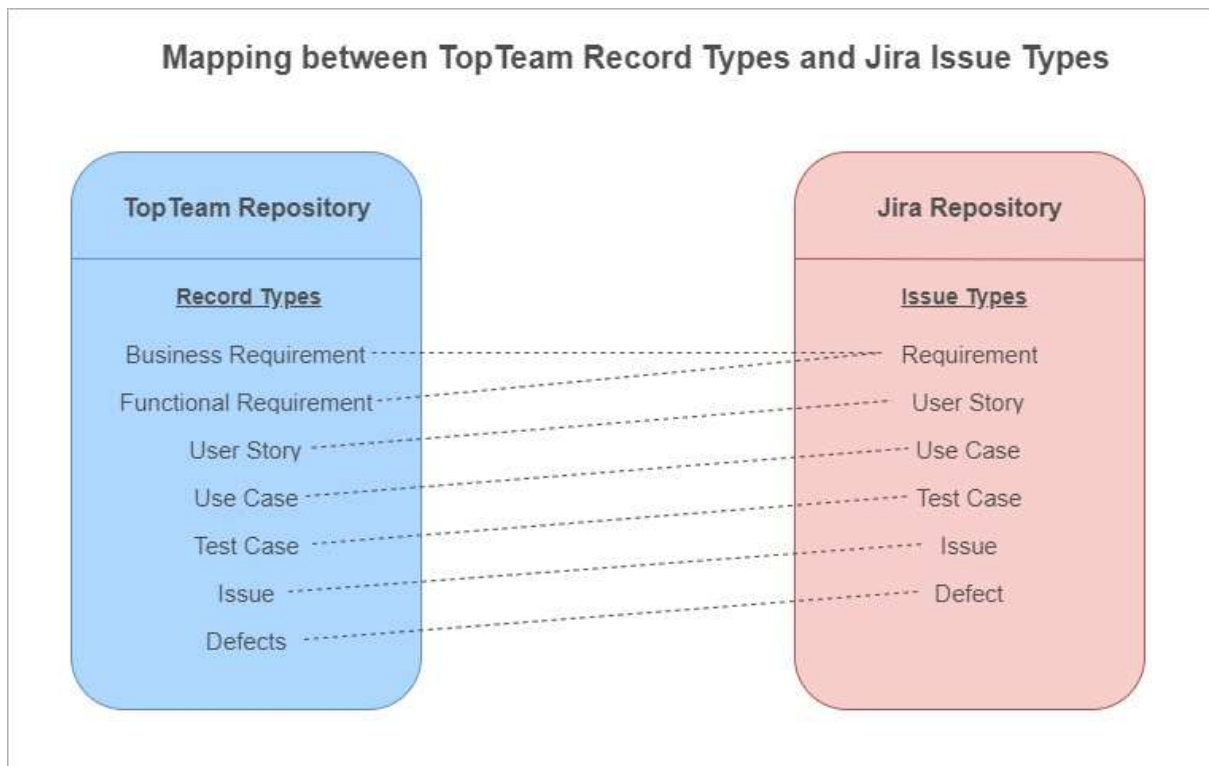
Mapping between TopTeam Record Types and Jira Issue Types

TopTeam Repository

Record Types

Business Requirement

Functional Requirement

User Story

Use Case

Test Case

Issue

Defects

Jira Repository

Issue Types

Requirement

User Story

Use Case

Test Case

Issue

Defect